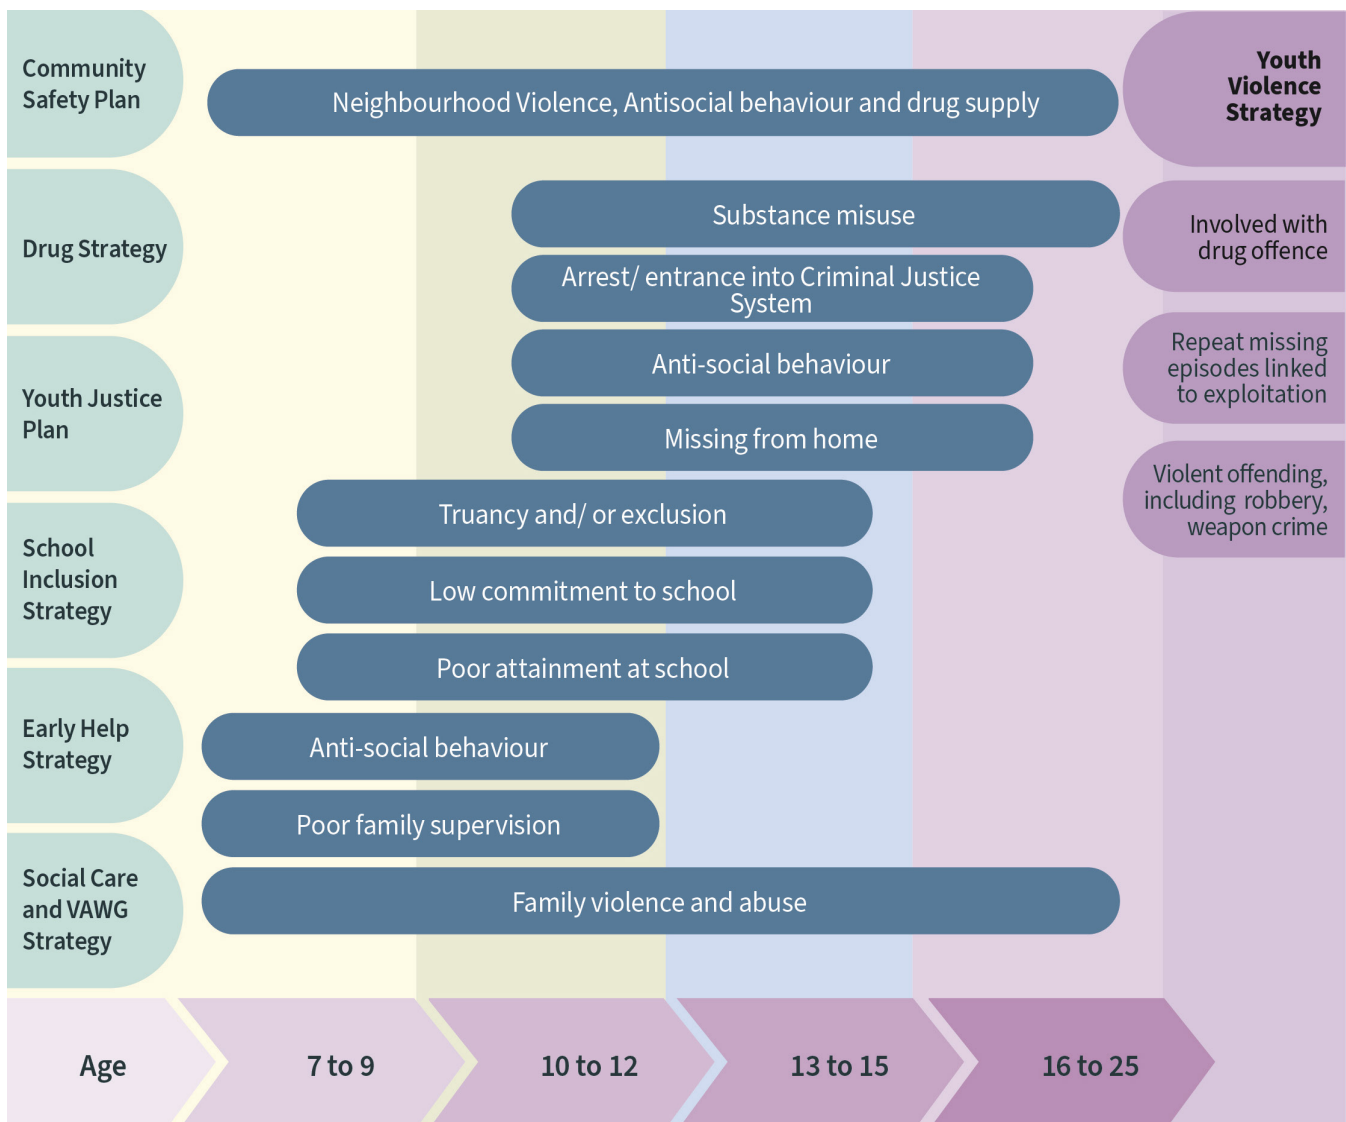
Community Safety Plan

Drug Strategy

Youth Justice Plan

School Inclusion Strategy

Early Help Strategy

Social Care and VAWG Strategy

Neighbourhood Violence, Antisocial behaviour and drug supply

Substance misuse

Arrest/ entrance into Criminal Justice System

Anti-social behaviour

Missing from home

Truancy and/ or exclusion

Low commitment to school

Poor attainment at school

Anti-social behaviour

Poor family supervision

Family violence and abuse

Youth Violence Strategy

Involved with drug offence

Repeat missing episodes linked to exploitation

Violent offending, including robbery, weapon crime

Age

7 to 9

10 to 12

13 to 15

16 to 25